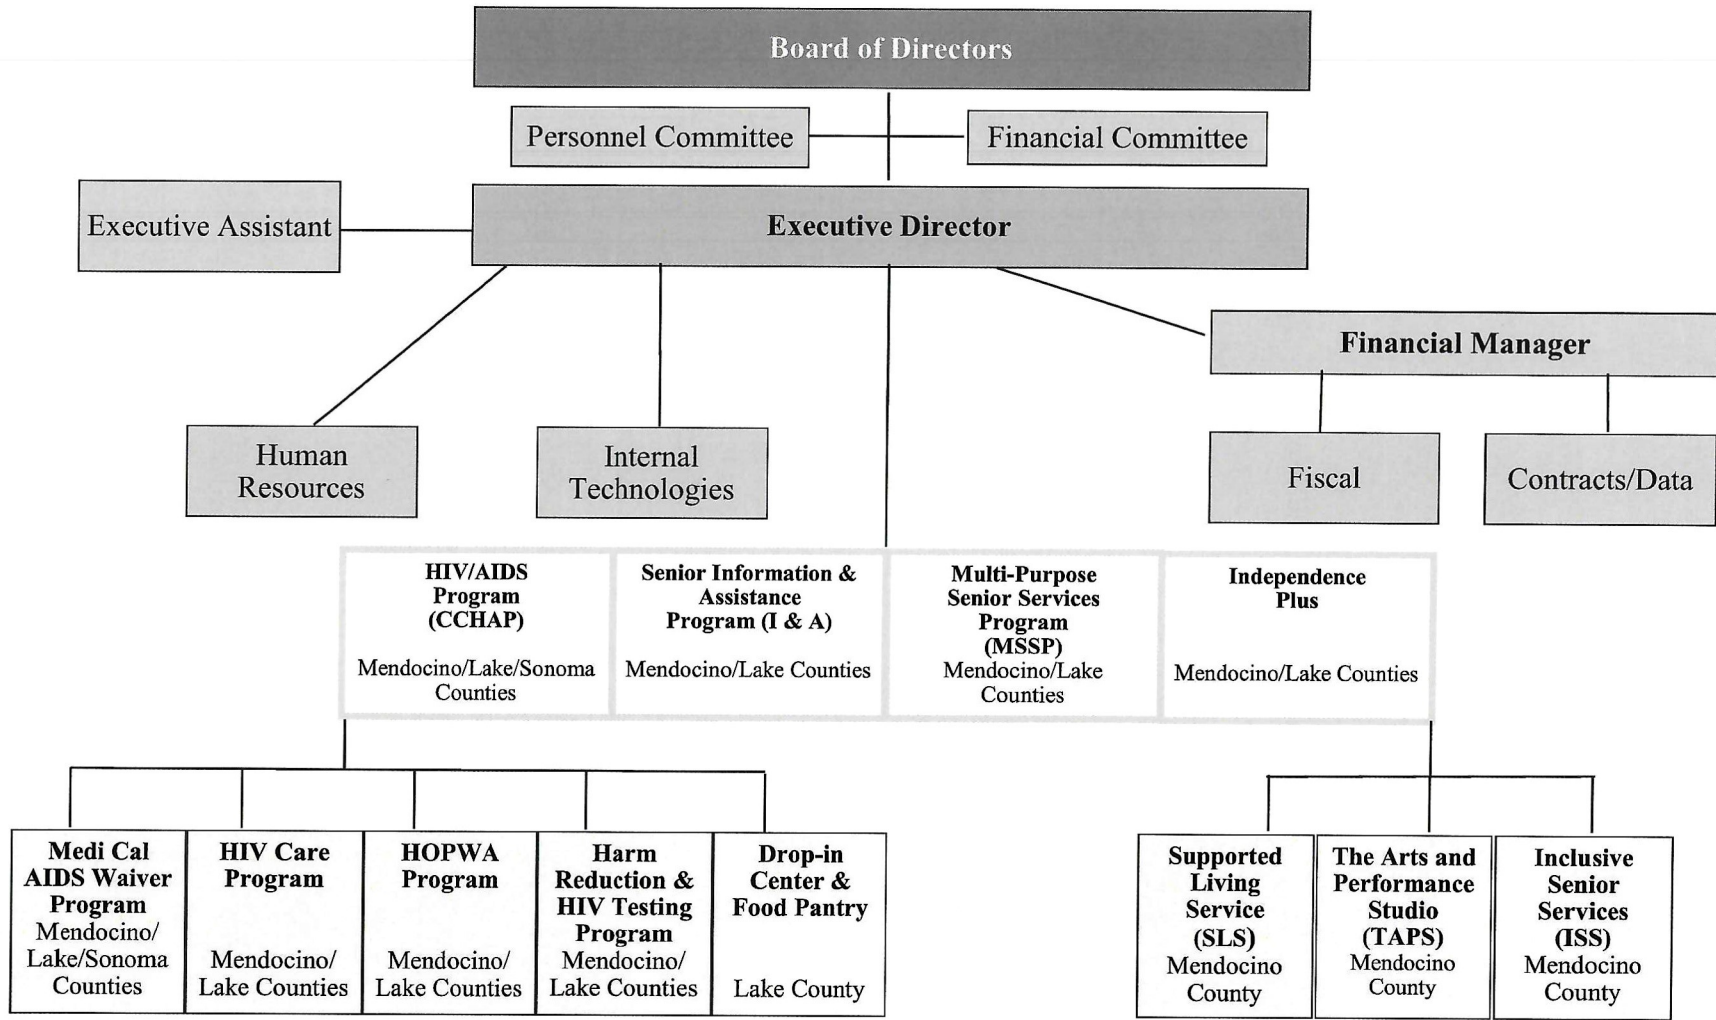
Board of Directors

Personnel Committee

Financial Committee

Executive Assistant

Executive Director

Financial Manager

Human Resources

Internal Technologies

Fiscal

Contracts/Data

HIV/AIDS Program (CCHAP)
Mendocino/Lake/Sonoma Counties

Senior Information & Assistance Program (I & A)
Mendocino/Lake Counties

Multi-Purpose Senior Services Program (MSSP)
Mendocino/Lake Counties

Independence Plus
Mendocino/Lake Counties

Medi Cal AIDS Waiver Program
Mendocino/ Lake/Sonoma Counties

HIV Care Program
Mendocino/ Lake Counties

HOPWA Program
Mendocino/ Lake Counties

Harm Reduction & HIV Testing Program
Mendocino/ Lake Counties

Drop-in Center & Food Pantry
Lake County

Supported Living Service (SLS)
Mendocino County

The Arts and Performance Studio (TAPS)
Mendocino County

Inclusive Senior Services (ISS)
Mendocino County